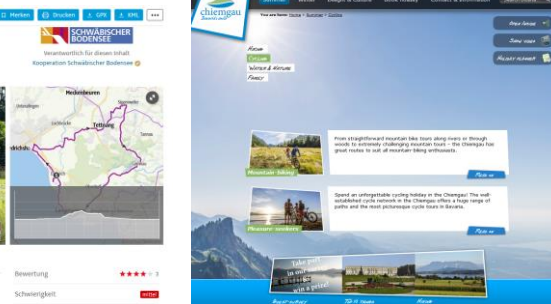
Merken
Drucken
GPX
KML
•••
SCHWÄBISCHER BODENSEE
Verantwortlich für diesen Inhalt
Kooperation Schwäbischer Bodensee
Meckenbeuren
Tettnang
Bewertung
3
Schwierigkeit
mittel

chiemgau
You are here: Home > Summer > Cycling
Hiking
Cycling
Winter & Wellness
Family
Open house
Snow news
Holiday planner
From straightforward mountain bike tours along rivers or through woods to extremely challenging mountain tours – the Chiemgau has great routes to suit all mountain-biking enthusiasts.
More
Mountain-biking
Spend an unforgettable cycling holiday in the Chiemgau! The well-established cycle network in the Chiemgau offers a huge range of paths and the most picturesque cycle tours in Bavaria.
More
Pleasure cyclists
Take part in our quiz and win a prize!